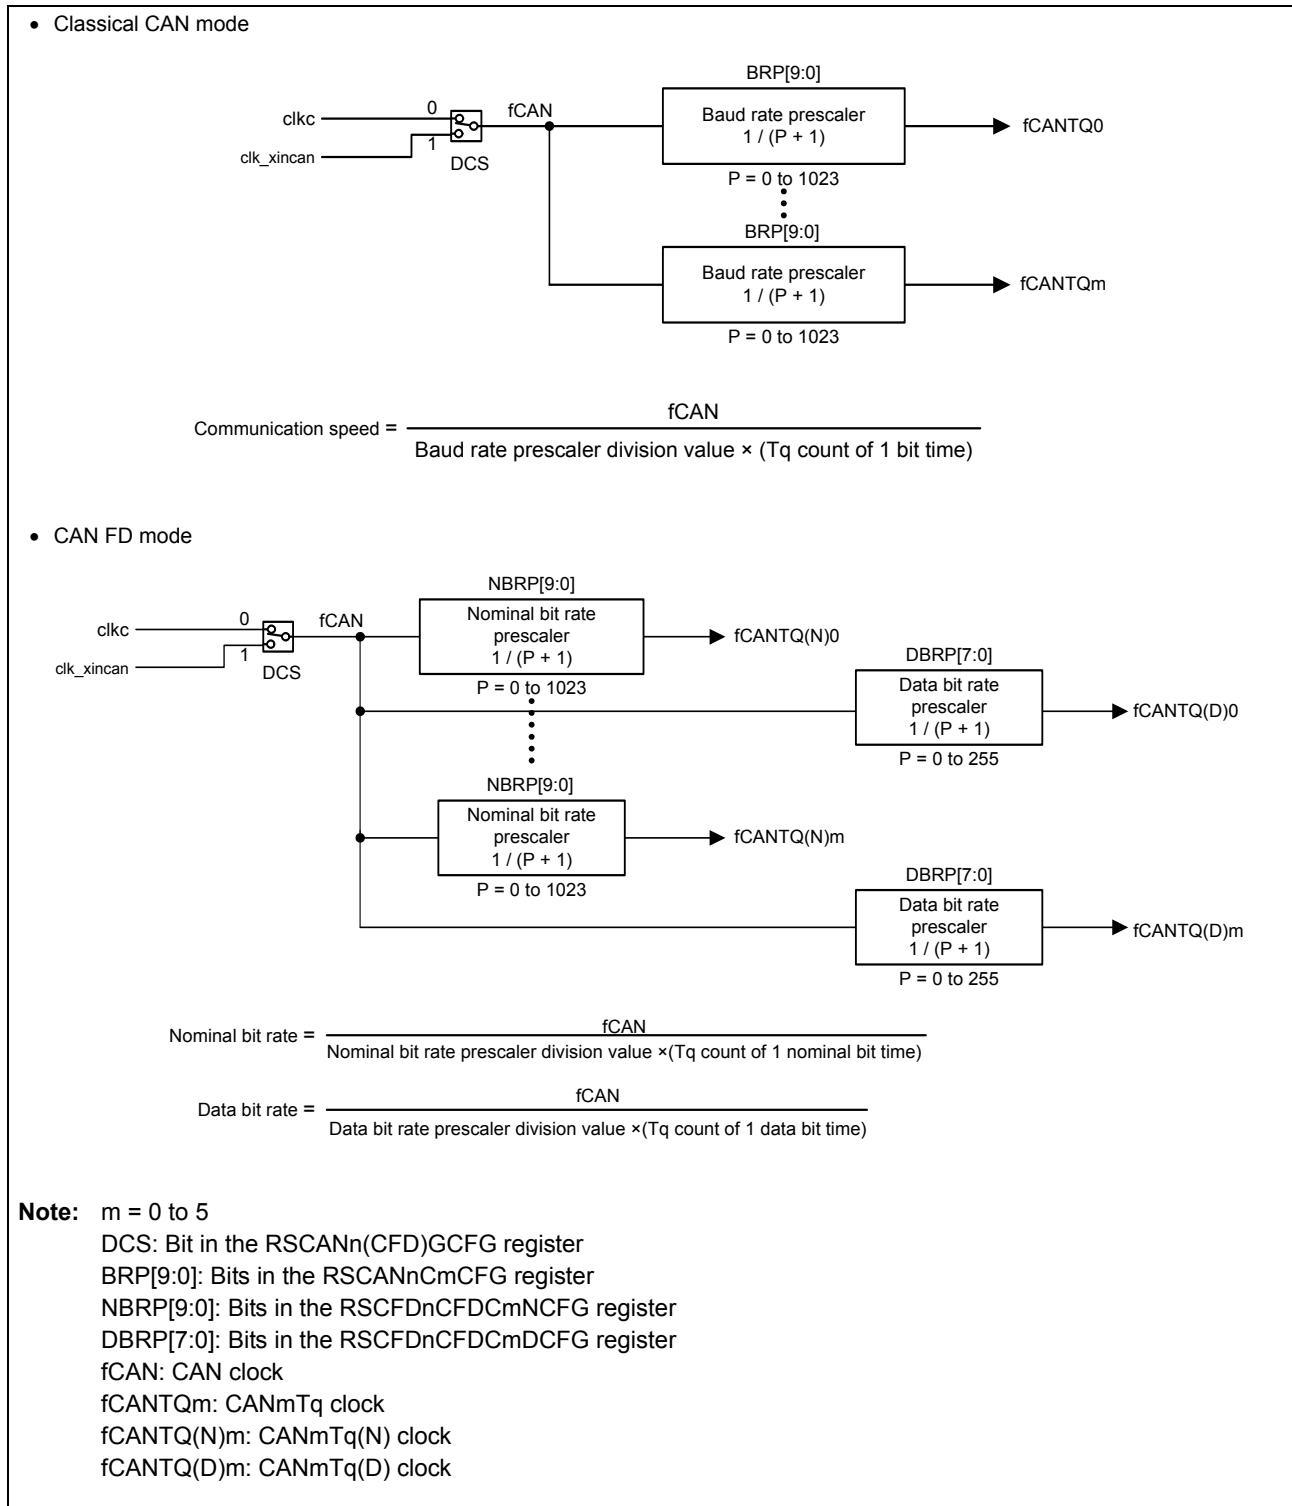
• Classical CAN mode

BRP[9:0]

clkc
0
fCAN
Baud rate prescaler
1 / (P + 1)
fCANTQ0
clk_xincan
1
DCS
P = 0 to 1023

BRP[9:0]
Baud rate prescaler
1 / (P + 1)
fCANTQm
P = 0 to 1023

Communication speed = $\frac{\text{fCAN}}{\text{Baud rate prescaler division value × (Tq count of 1 bit time)}}$

• CAN FD mode

NBRP[9:0]
clkc
0
fCAN
Nominal bit rate prescaler
1 / (P + 1)
fCANTQ(N)0
clk_xincan
1
DCS
P = 0 to 1023

DBRP[7:0]
Data bit rate prescaler
1 / (P + 1)
fCANTQ(D)0
P = 0 to 255

NBRP[9:0]
Nominal bit rate prescaler
1 / (P + 1)
fCANTQ(N)m
P = 0 to 1023

DBRP[7:0]
Data bit rate prescaler
1 / (P + 1)
fCANTQ(D)m
P = 0 to 255

Nominal bit rate = $\frac{\text{fCAN}}{\text{Nominal bit rate prescaler division value ×(Tq count of 1 nominal bit time)}}$

Data bit rate = $\frac{\text{fCAN}}{\text{Data bit rate prescaler division value ×(Tq count of 1 data bit time)}}$

Note: m = 0 to 5
DCS: Bit in the RSCANn(CFD)GCFG register
BRP[9:0]: Bits in the RSCANnCmCFG register
NBRP[9:0]: Bits in the RSCFDnCFDCmNCFG register
DBRP[7:0]: Bits in the RSCFDnCFDCmDCFG register
fCAN: CAN clock
fCANTQm: CANmTq clock
fCANTQ(N)m: CANmTq(N) clock
fCANTQ(D)m: CANmTq(D) clock